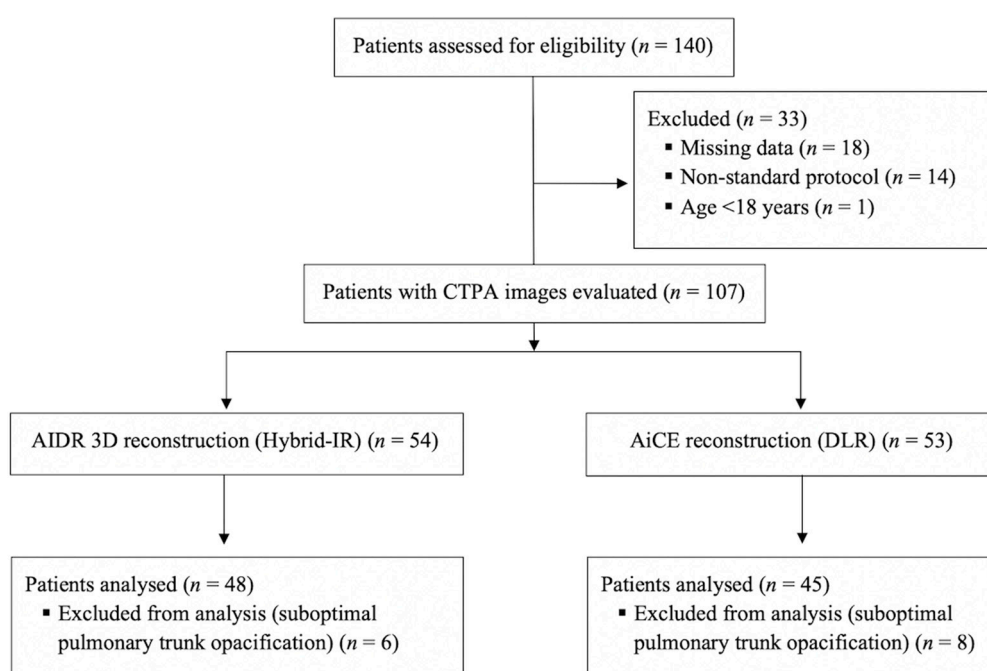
Patients assessed for eligibility ($n$ = 140)

Excluded ($n$ = 33)
▪ Missing data ($n$ = 18)
▪ Non-standard protocol ($n$ = 14)
▪ Age <18 years ($n$ = 1)

Patients with CTPA images evaluated ($n$ = 107)

AIDR 3D reconstruction (Hybrid-IR) ($n$ = 54)

AiCE reconstruction (DLR) ($n$ = 53)

Patients analysed ($n$ = 48)
▪ Excluded from analysis (suboptimal pulmonary trunk opacification) ($n$ = 6)

Patients analysed ($n$ = 45)
▪ Excluded from analysis (suboptimal pulmonary trunk opacification) ($n$ = 8)